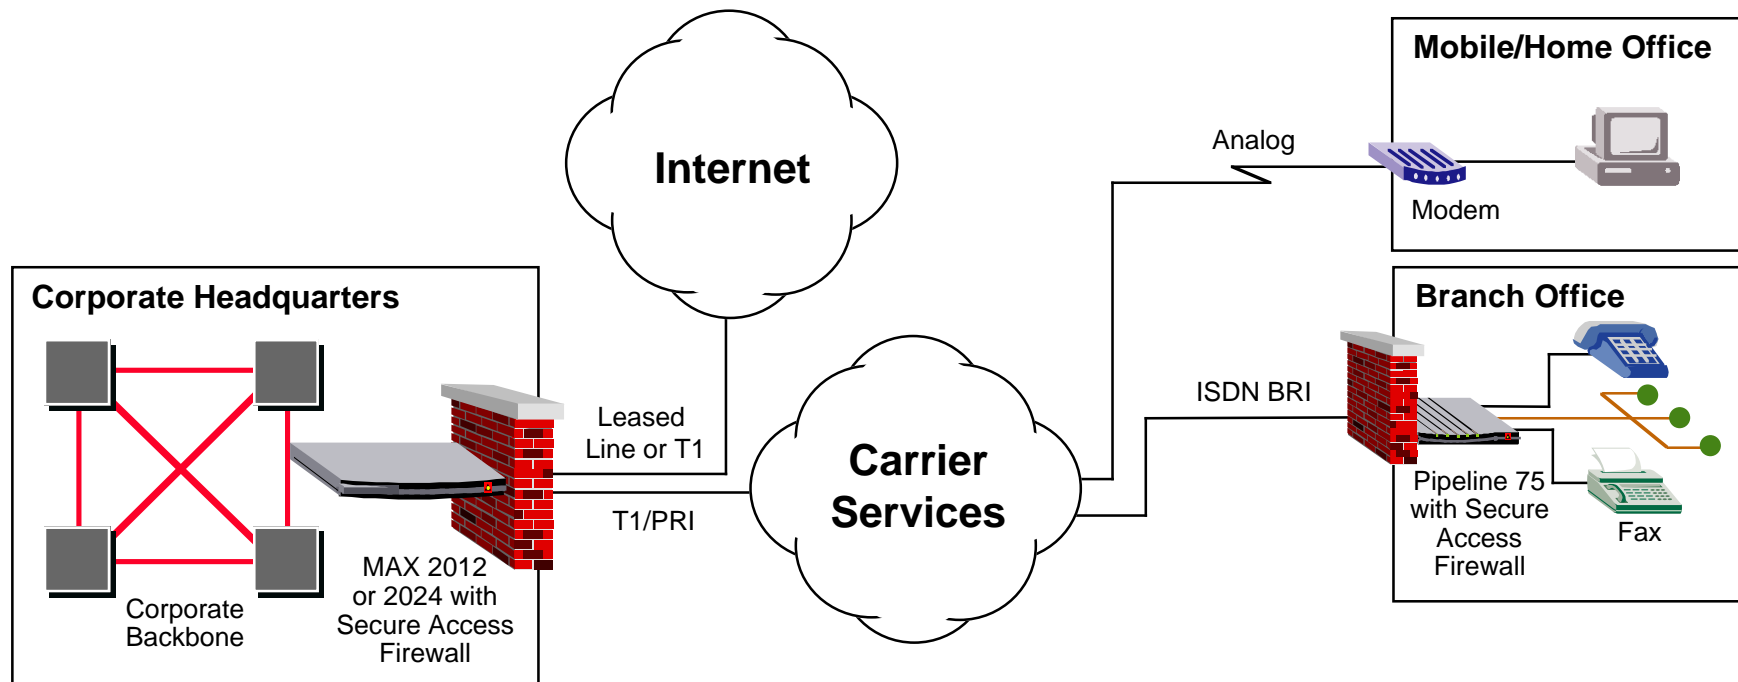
Mobile/Home Office

Internet

Analog

Modem

Branch Office

Corporate Headquarters

ISDN BRI

Leased Line or T1

Carrier Services

T1/PRI

Pipeline 75 with Secure Access Firewall

Fax

Corporate Backbone

MAX 2012 or 2024 with Secure Access Firewall